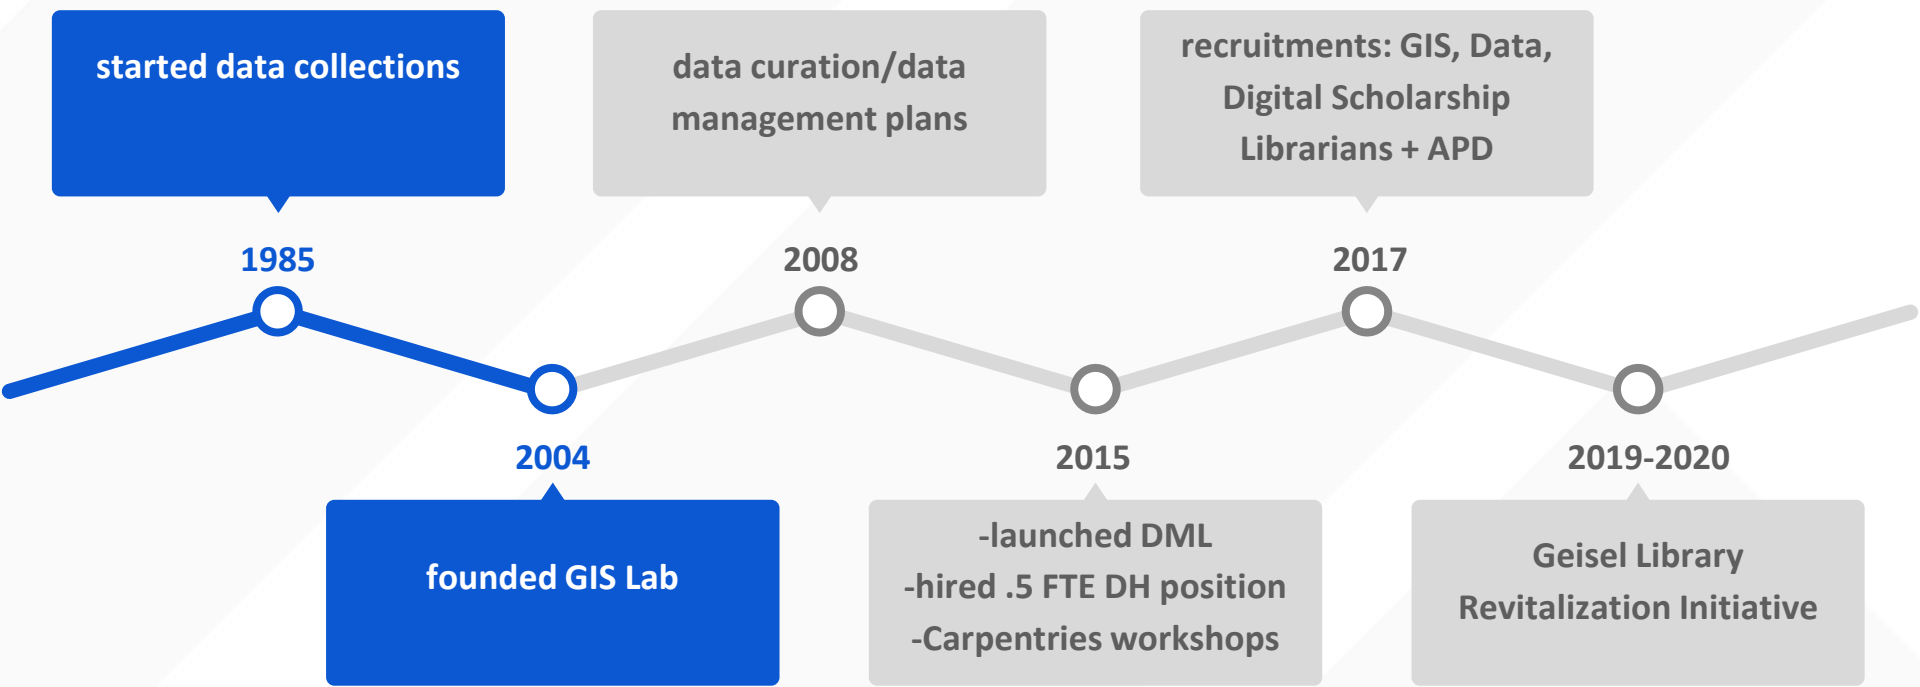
started data collections

1985

founded GIS Lab

2004

data curation/data management plans

2008

-launched DML
-hired .5 FTE DH position
-Carpentries workshops

2015

recruitments: GIS, Data, Digital Scholarship Librarians + APD

2017

Geisel Library Revitalization Initiative

2019-2020